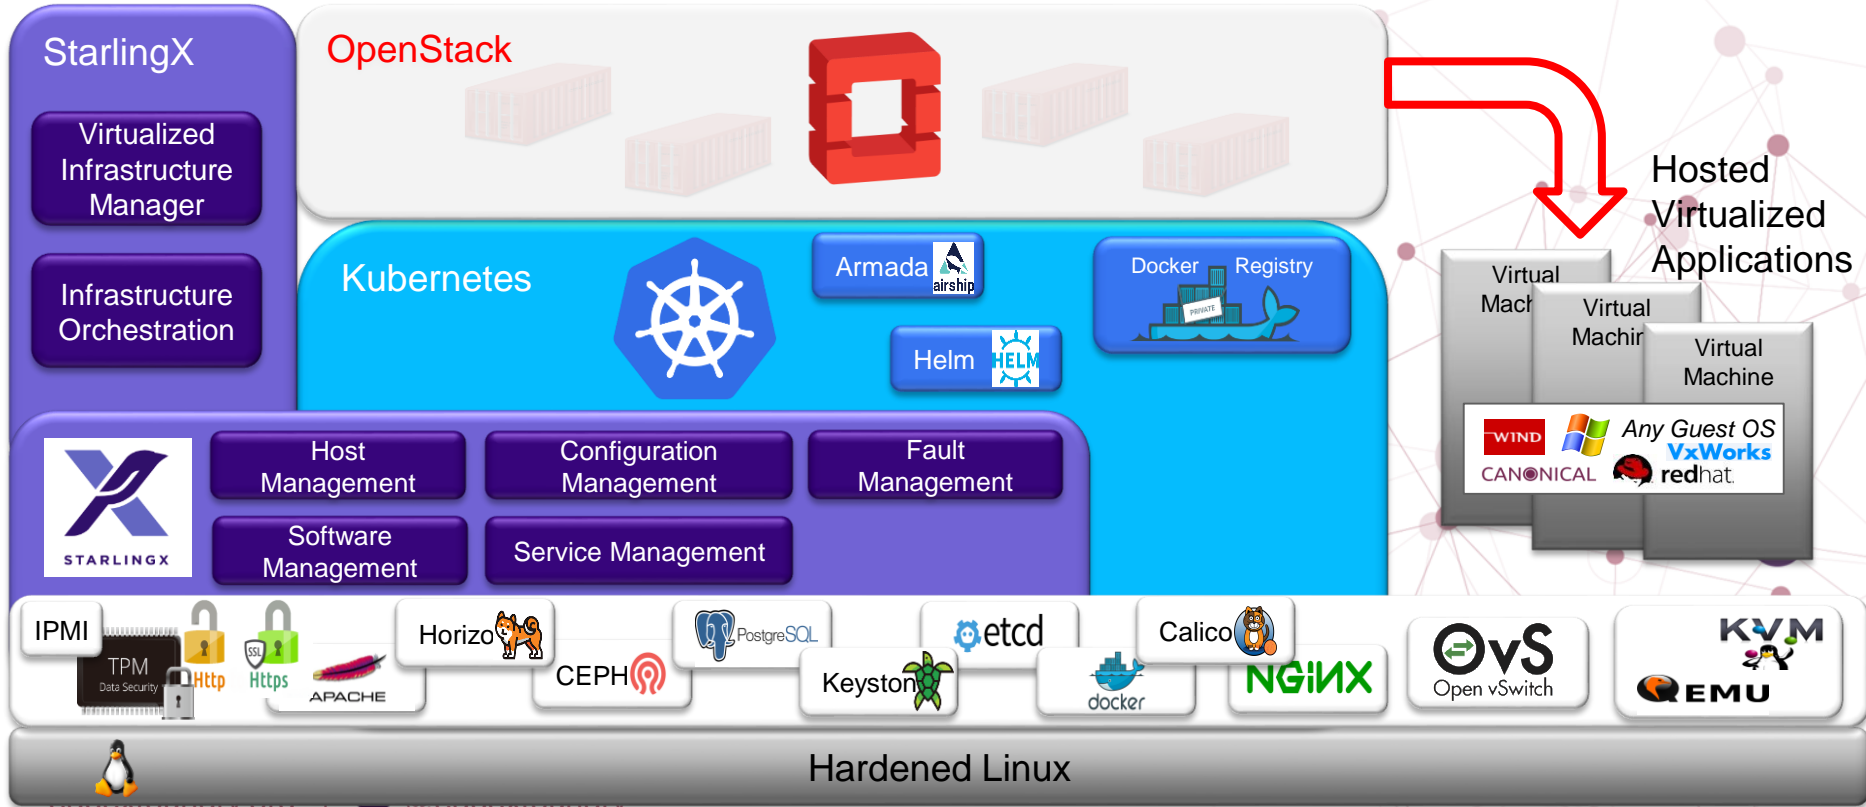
StarlingX

Virtualized Infrastructure Manager

Infrastructure Orchestration

OpenStack

Hosted Virtualized Applications

Kubernetes

Armada airship

Helm HELM

Docker Registry

PRIVATE

Virtual Mach

Virtual Machir

Virtual Machine

WIND

Any Guest OS

VxWorks

CANONICAL

redhat

STARLINGX

Host Management

Configuration Management

Fault Management

Software Management

Service Management

IPMI

TPM

Data Security

Http

Https

APACHE

Horizon

CEPH

PostgreSQL

Keystone

etcd

docker

Calico

NGINX

OvS

Open vSwitch

KVM

QEMU

Hardened Linux